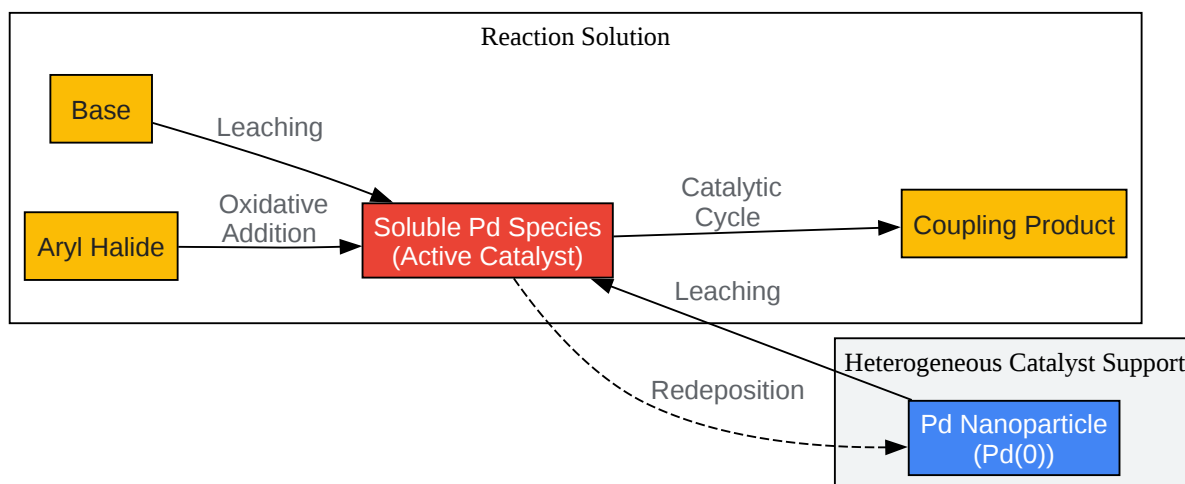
Reaction Solution

Base

Leaching

Aryl Halide

Oxidative Addition

Soluble Pd Species (Active Catalyst)

Catalytic Cycle

Coupling Product

Leaching

Redeposition

Heterogeneous Catalyst Support

Pd Nanoparticle (Pd(0))